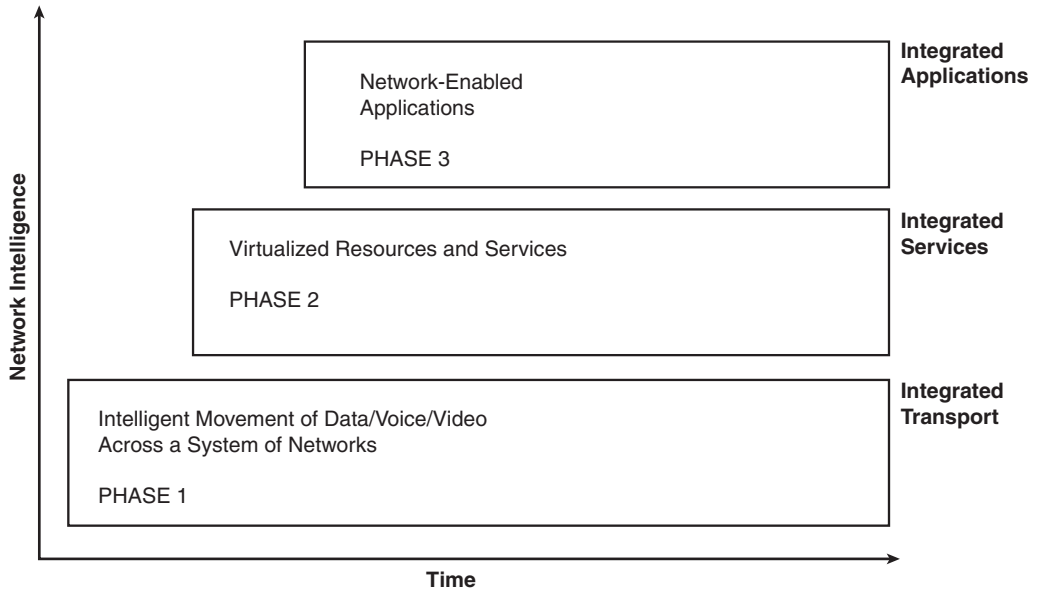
Network Intelligence

Network-Enabled Applications

PHASE 3

Integrated Applications

Virtualized Resources and Services

PHASE 2

Integrated Services

Intelligent Movement of Data/Voice/Video Across a System of Networks

PHASE 1

Integrated Transport

Time